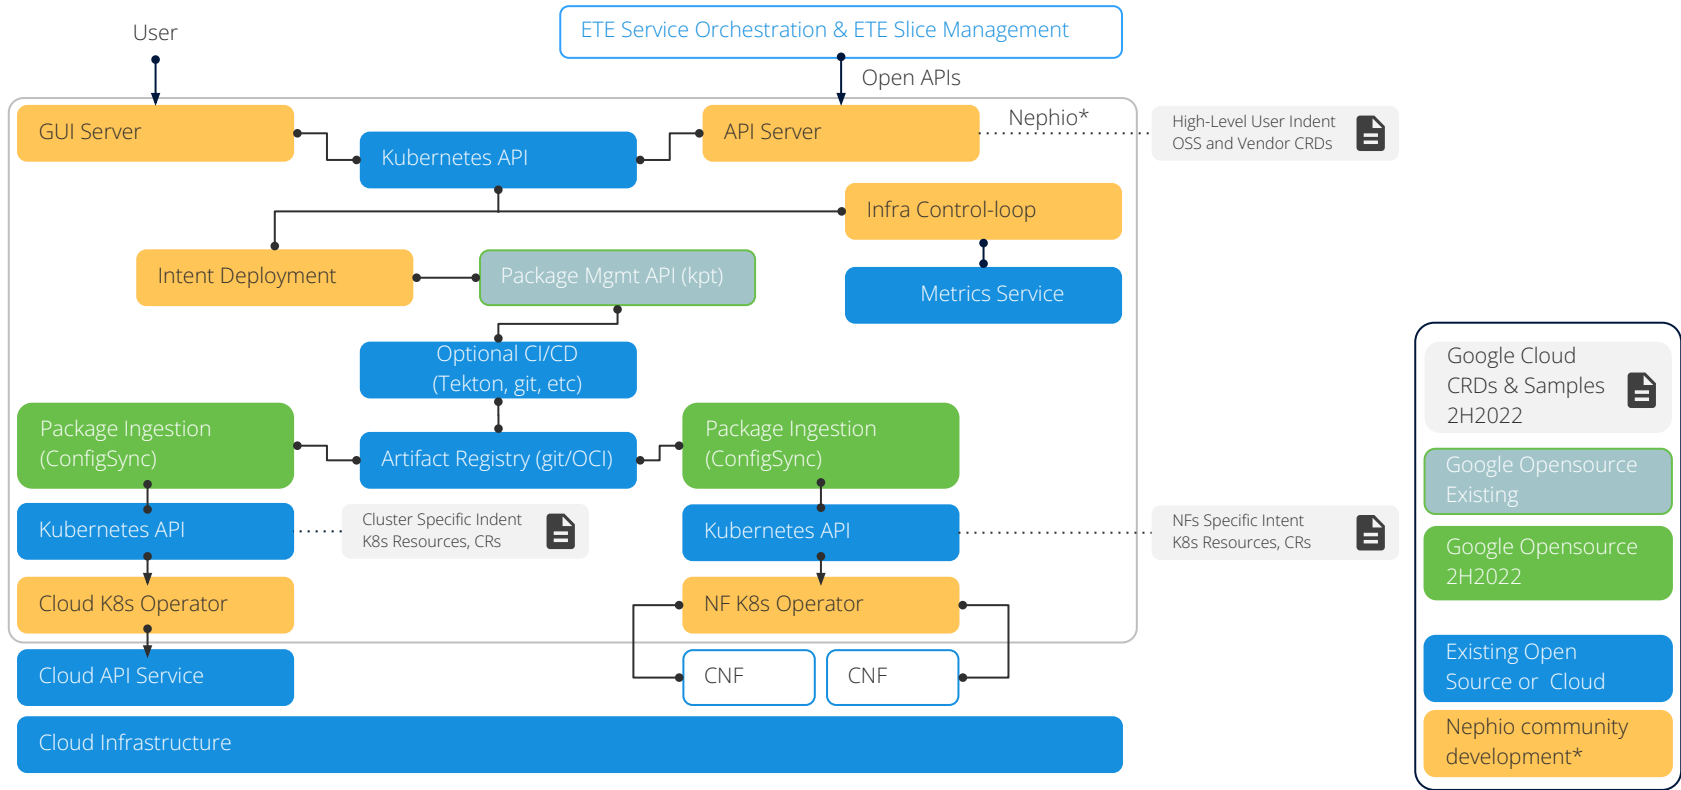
User

ETE Service Orchestration & ETE Slice Management

Open APIs

GUI Server

Kubernetes API

API Server

Nephio*

High-Level User Intent
OSS and Vendor CRDs

Infra Control-loop

Intent Deployment

Package Mgmt API (kpt)

Metrics Service

Optional CI/CD
(Tekton, git, etc)

Package Ingestion
(ConfigSync)

Artifact Registry (git/OCI)

Package Ingestion
(ConfigSync)

Kubernetes API

Cluster Specific Indent
K8s Resources, CRs

Kubernetes API

NFs Specific Intent
K8s Resources, CRs

Cloud K8s Operator

NF K8s Operator

Cloud API Service

CNF

CNF

Cloud Infrastructure

Google Cloud
CRDs & Samples
2H2022

Google Opensource
Existing

Google Opensource
2H2022

Existing Open
Source or Cloud

Nephio community
development*